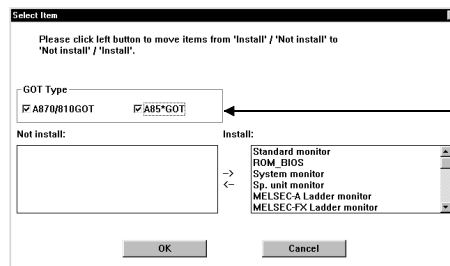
Select Item

Please click left button to move items from 'Install' / 'Not install' to 'Not install' / 'Install'.

GOT Type
☑ A870/810GOT ☑ A85*GOT

Not install:

Install:

Standard monitor
ROM_BIOS
System monitor
Sp. unit monitor
MELSEC-A Ladder monitor
MELSEC-FX Ladder monitor

->
<-

OK

Cancel